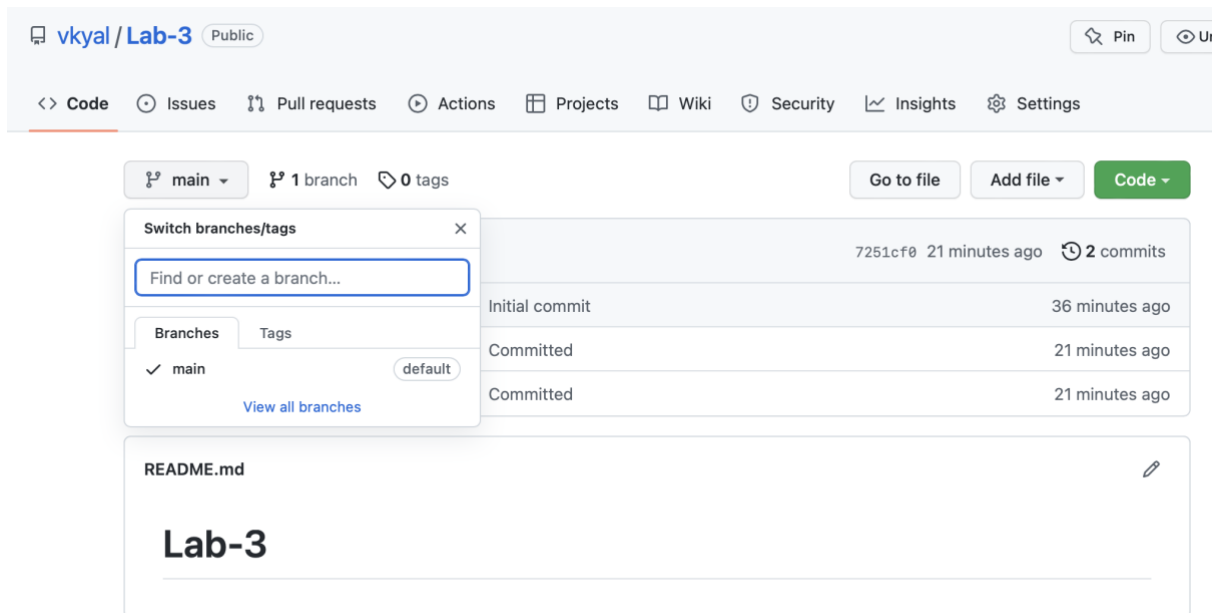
vkyal / Lab-3 Public

Pin Ur

<> Code Issues Pull requests Actions Projects Wiki Security Insights Settings

main 1 branch 0 tags

Go to file Add file Code

Switch branches/tags

Find or create a branch...

Branches Tags

main default

View all branches

7251cf0 21 minutes ago 2 commits

Initial commit 36 minutes ago

Committed 21 minutes ago

Committed 21 minutes ago

README.md

Lab-3